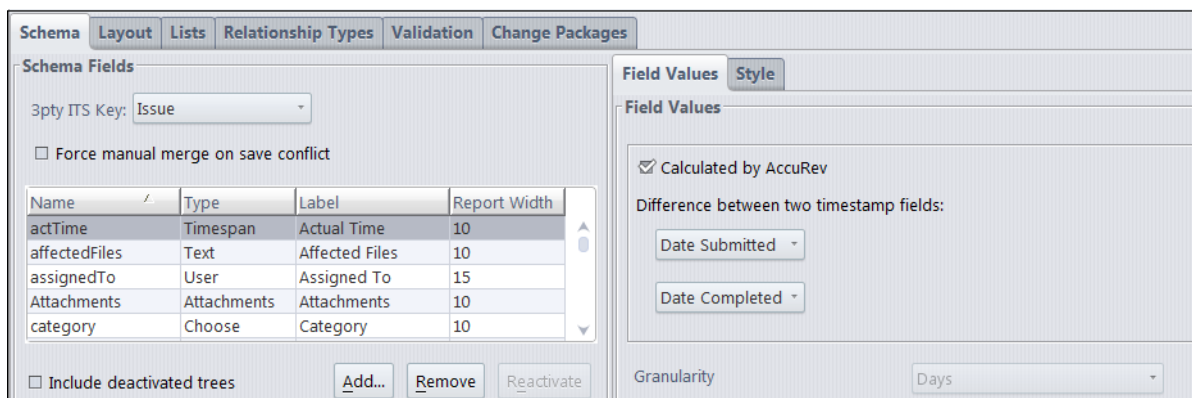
Schema | Layout | Lists | Relationship Types | Validation | Change Packages

Schema Fields

3pty ITS Key: Issue

☐ Force manual merge on save conflict

| Name | Type | Label | Report Width |
|---|---|---|---|
| actTime | Timespan | Actual Time | 10 |
| affectedFiles | Text | Affected Files | 10 |
| assignedTo | User | Assigned To | 15 |
| Attachments | Attachments | Attachments | 10 |
| category | Choose | Category | 10 |

☐ Include deactivated trees

Add... Remove Reactivate

Field Values | Style

Field Values

☑ Calculated by AccuRev

Difference between two timestamp fields:

Date Submitted

Date Completed

Granularity

Days